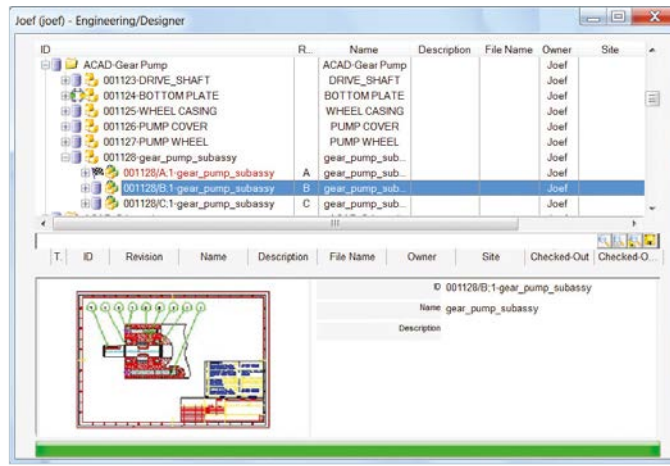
Joef (joef) - Engineering/Designer

| ID | R... | Name | Description | File Name | Owner | Site |
|---|---|---|---|---|---|---|
| ACAD-Gear Pump | | ACAD-Gear Pump | | | Joef | |
| 001123-DRIVE_SHAFT | | DRIVE_SHAFT | | | Joef | |
| 001124-BOTTOM PLATE | | BOTTOM PLATE | | | Joef | |
| 001125-WHEEL CASING | | WHEEL CASING | | | Joef | |
| 001126-PUMP COVER | | PUMP COVER | | | Joef | |
| 001127-PUMP WHEEL | | PUMP WHEEL | | | Joef | |
| 001128-gear_pump_subassy | | gear_pump_sub... | | | Joef | |
| 001128/A;1-gear_pump_subassy | A | gear_pump_sub... | | | Joef | |
| 001128/B;1-gear_pump_subassy | B | gear_pump_sub... | | | Joef | |
| 001128/C;1-gear_pump_subassy | C | gear_pump_sub... | | | Joef | |

| T. | ID | Revision | Name | Description | File Name | Owner | Site | Checked-Out | Checked-O... |
|---|---|---|---|---|---|---|---|---|---|

ID 001128/B;1-gear_pump_subassy
Name gear_pump_subassy
Description